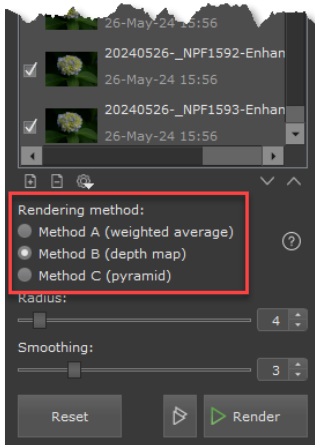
26-May-24 15:56

20240526-_NPF1592-Enhan
26-May-24 15:56

20240526-_NPF1593-Enhan
26-May-24 15:56

Rendering method:
Method A (weighted average)
Method B (depth map)
Method C (pyramid)

?

Radius:
4

Smoothing:
3

Reset

Render